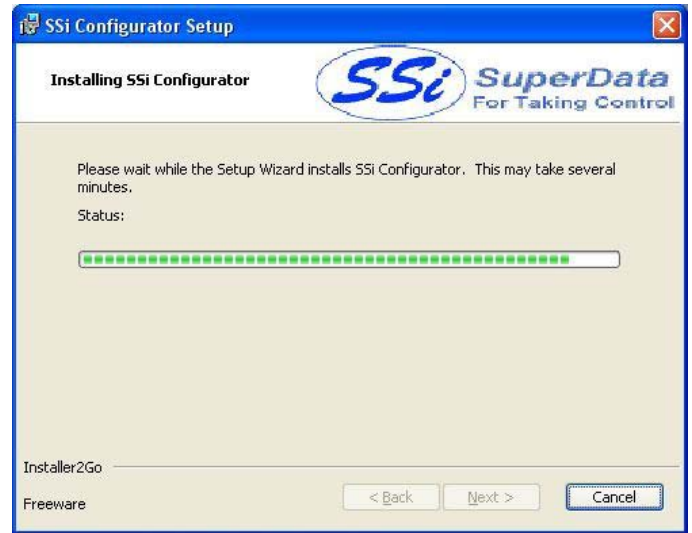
SSi Configurator Setup

Installing SSi Configurator

SSi SuperData For Taking Control

Please wait while the Setup Wizard installs SSi Configurator. This may take several minutes.

Status:

Installer2Go

Freeware

< Back

Next >

Cancel